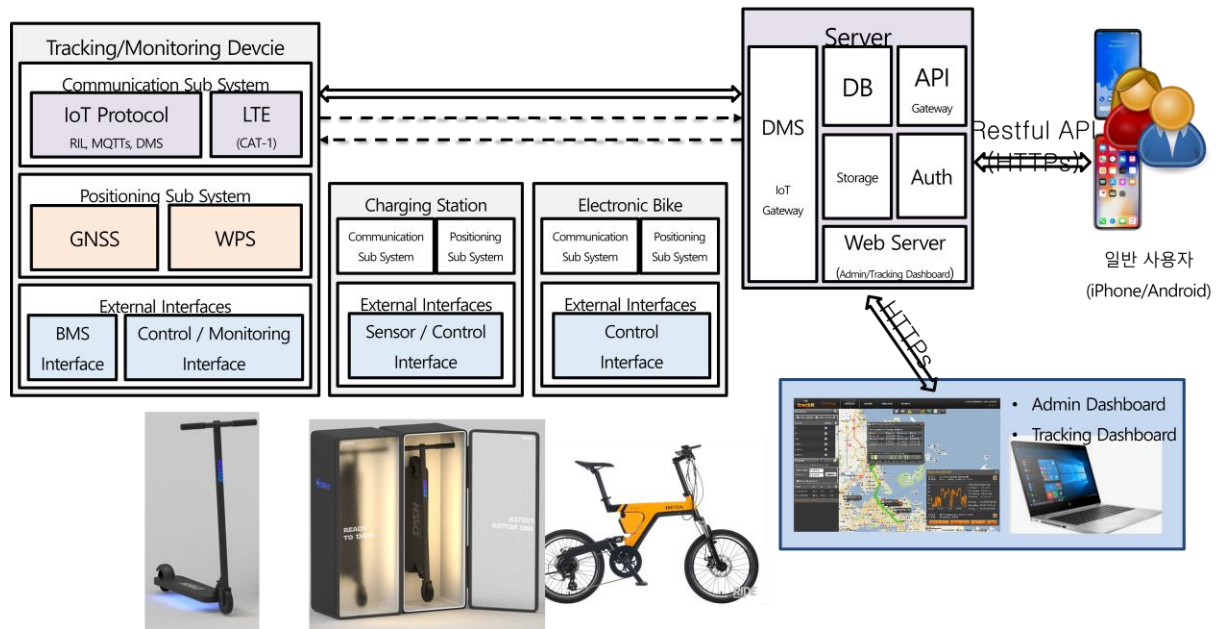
Tracking/Monitoring Devcie

Communication Sub System

IoT Protocol
RIL, MQTTs, DMS

LTE
(CAT-1)

Positioning Sub System

GNSS

WPS

External Interfaces

BMS Interface

Control / Monitoring Interface

Charging Station

Communication Sub System

Positioning Sub System

External Interfaces

Sensor / Control Interface

Electronic Bike

Communication Sub System

Positioning Sub System

External Interfaces

Control Interface

Server

DMS

IoT Gateway

DB

API
Gateway

Storage

Auth

Web Server
(Admin/Tracking Dashboard)

Restful API
(HTTPs)

일반 사용자
(iPhone/Android)

HTTPs

• Admin Dashboard
• Tracking Dashboard

READY TO DASH

RIDE